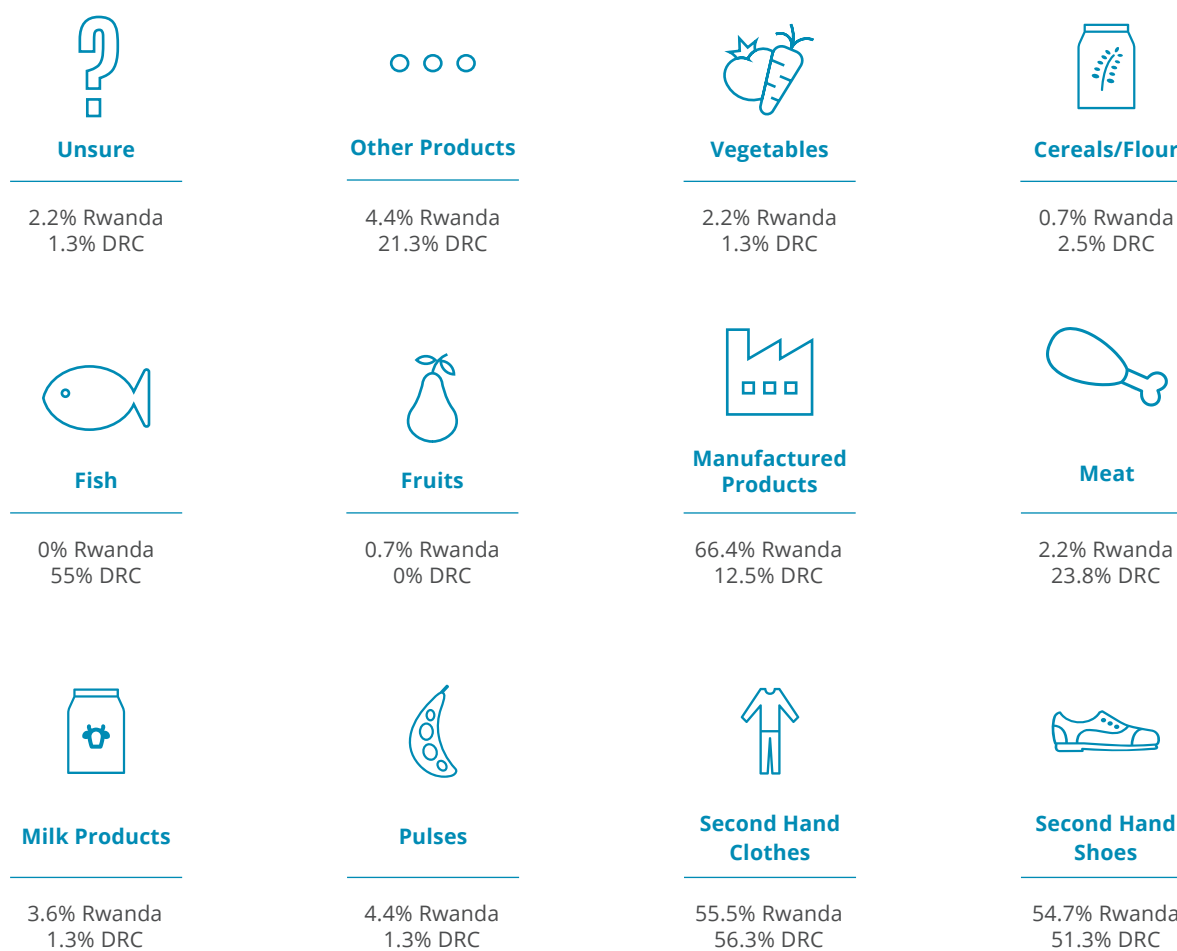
Unsure

2.2% Rwanda
1.3% DRC

Other Products

4.4% Rwanda
21.3% DRC

Vegetables

2.2% Rwanda
1.3% DRC

Cereals/Flour

0.7% Rwanda
2.5% DRC

Fish

0% Rwanda
55% DRC

Fruits

0.7% Rwanda
0% DRC

Manufactured Products

66.4% Rwanda
12.5% DRC

Meat

2.2% Rwanda
23.8% DRC

Milk Products

3.6% Rwanda
1.3% DRC

Pulses

4.4% Rwanda
1.3% DRC

Second Hand Clothes

55.5% Rwanda
56.3% DRC

Second Hand Shoes

54.7% Rwanda
51.3% DRC